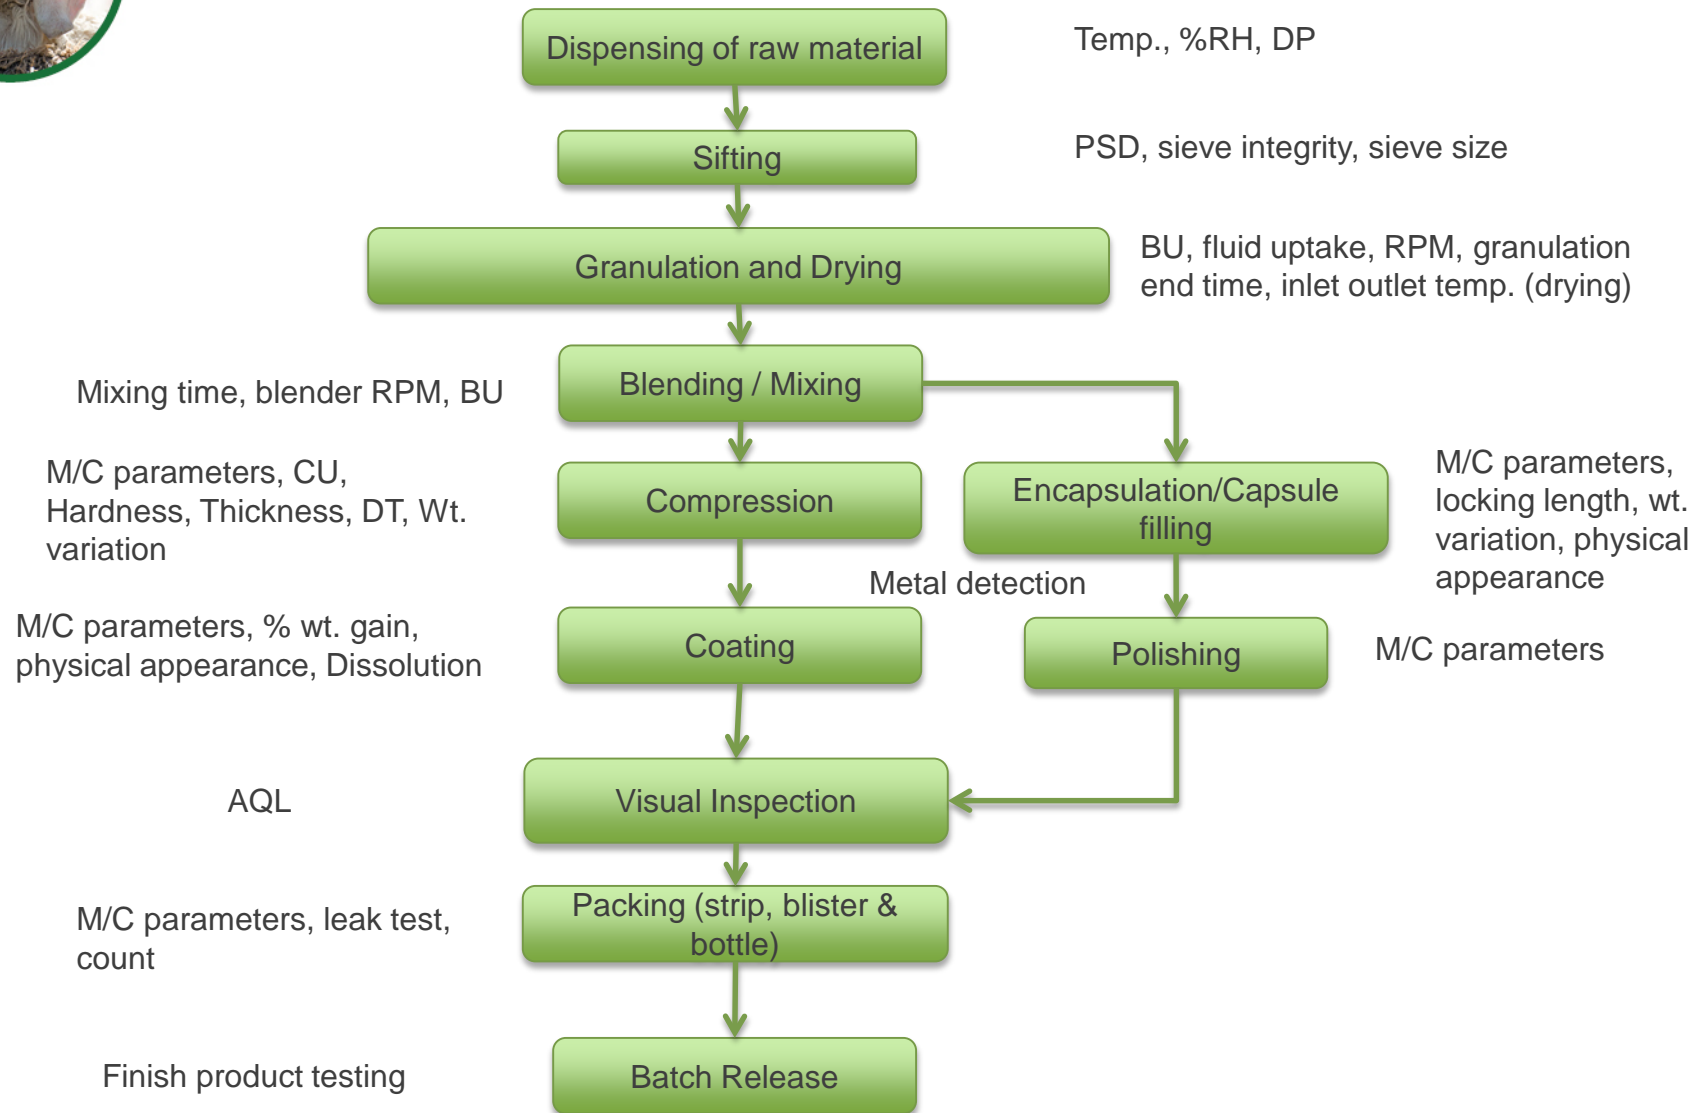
Dispensing of raw material

Temp., %RH, DP

Sifting

PSD, sieve integrity, sieve size

Granulation and Drying

BU, fluid uptake, RPM, granulation end time, inlet outlet temp. (drying)

Mixing time, blender RPM, BU

Blending / Mixing

M/C parameters, CU, Hardness, Thickness, DT, Wt. variation

Compression

Encapsulation/Capsule filling

M/C parameters, locking length, wt. variation, physical appearance

Metal detection

M/C parameters, % wt. gain, physical appearance, Dissolution

Coating

Polishing

M/C parameters

AQL

Visual Inspection

M/C parameters, leak test, count

Packing (strip, blister & bottle)

Finish product testing

Batch Release